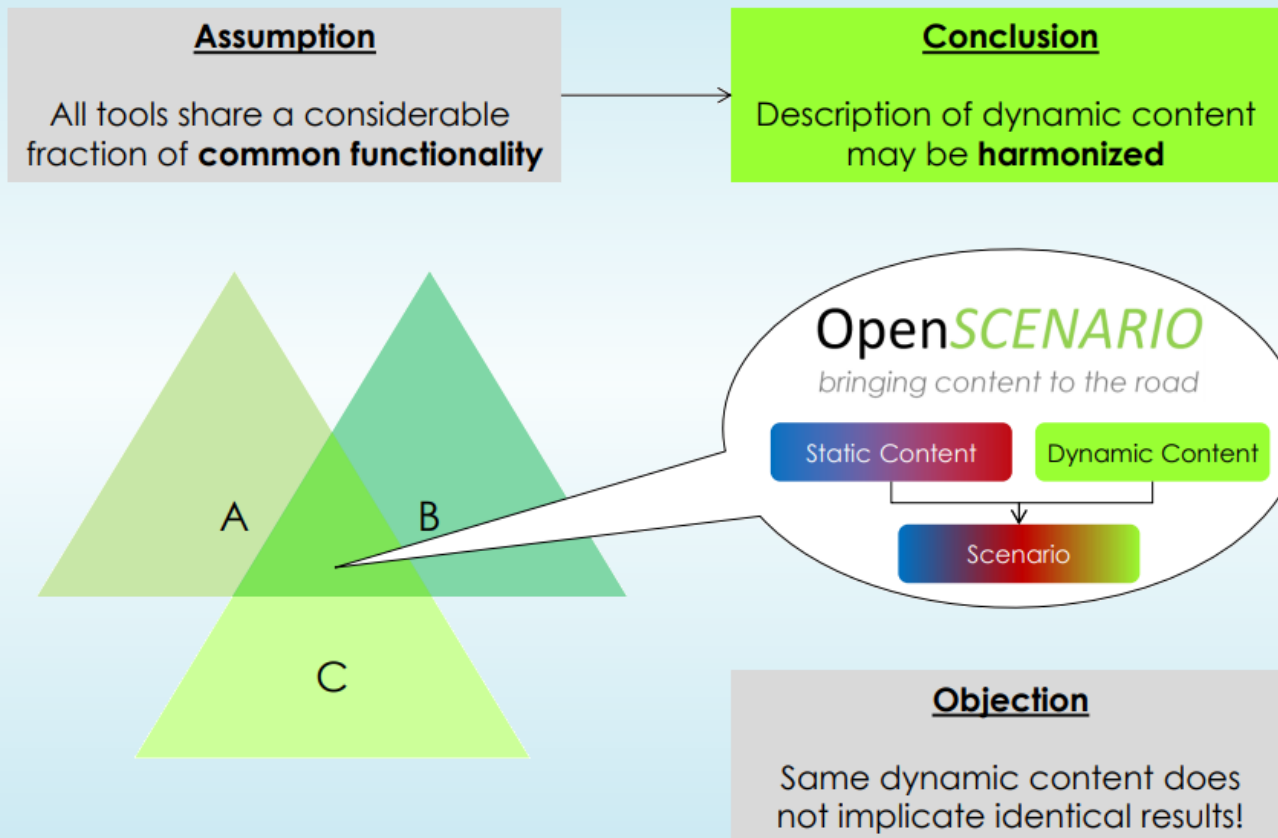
Assumption

All tools share a considerable fraction of **common functionality**

Conclusion

Description of dynamic content may be **harmonized**

A

B

C

OpenSCENARIO

bringing content to the road

Static Content

Dynamic Content

Scenario

Objection

Same dynamic content does not implicate identical results!